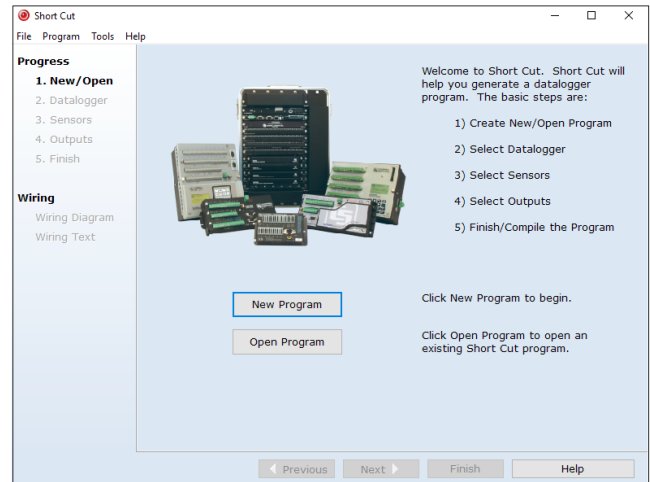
Short Cut

File Program Tools Help

Progress
1. New/Open
2. Datalogger
3. Sensors
4. Outputs
5. Finish

Wiring
Wiring Diagram
Wiring Text

Welcome to Short Cut. Short Cut will help you generate a datalogger program. The basic steps are:

1) Create New/Open Program
2) Select Datalogger
3) Select Sensors
4) Select Outputs
5) Finish/Compile the Program

New Program

Click New Program to begin.

Open Program

Click Open Program to open an existing Short Cut program.

Previous Next Finish Help